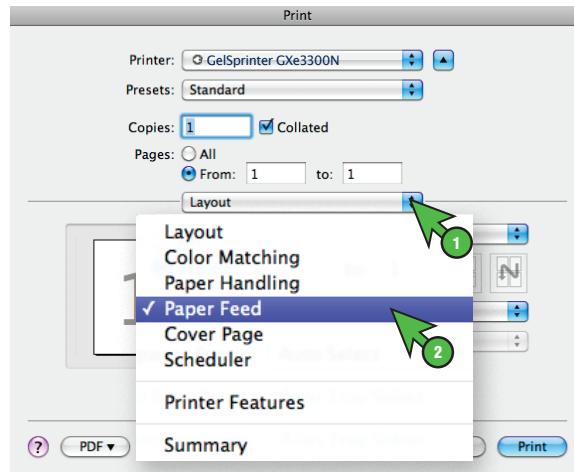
Print

Printer: GelSprinter GXe3300N

Presets: Standard

Copies: 1 Collated

Pages: All

From: 1 to: 1

Layout

1

Layout
Color Matching
Paper Handling
✓ Paper Feed
Cover Page
Scheduler

Printer Features

Summary

2

?

PDF ▾

Print